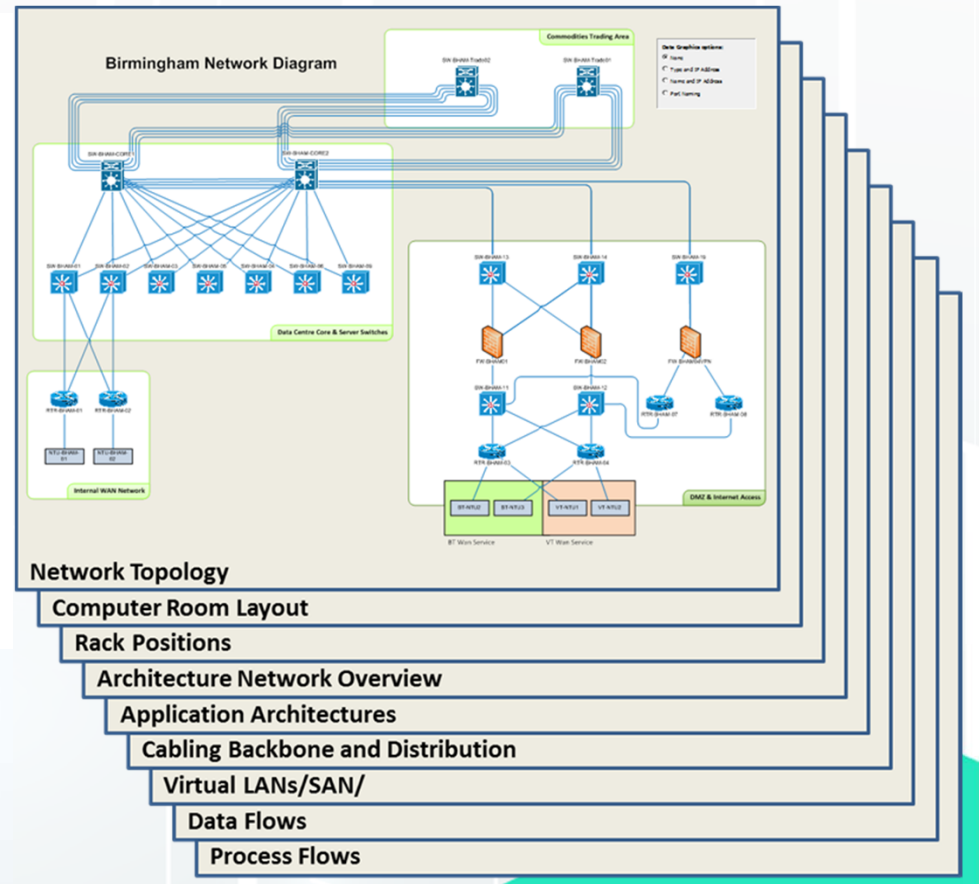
Birmingham Network Diagram

Commodities Trading Area

SW-BHAM-Trade02
SW-BHAM-Trade01

Data Graphics options:
None
Type and IP Address
Name and IP Address
Port Naming

SW-BHAM-CORE1
SW-BHAM-CORE2

SW-BHAM-01
SW-BHAM-02
SW-BHAM-03
SW-BHAM-05
SW-BHAM-04
SW-BHAM-06
SW-BHAM-09

Data Centre Core & Server Switches

SW-BHAM-13
SW-BHAM-14
SW-BHAM-16

FW-BHAM01
FW-BHAM02
FW-BHAMVPN

SW-BHAM-11
SW-BHAM-12

RTR-BHAM-07
RTR-BHAM-08

RTR-BHAM-03
RTR-BHAM-04

BT-NTU2
BT-NTU1
VT-NTU1
VT-NTU2

BT Wan Service
VT Wan Service

DMZ & Internet Access

RTR-BHAM-01
RTR-BHAM-02

NTU-BHAM-01
NTU-BHAM-02

Internal WAN Network

Network Topology
Computer Room Layout
Rack Positions
Architecture Network Overview
Application Architectures
Cabling Backbone and Distribution
Virtual LANs/SAN/
Data Flows
Process Flows